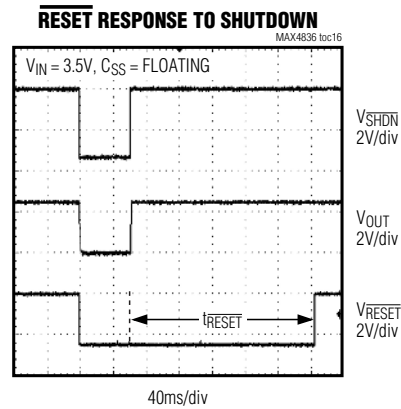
$\overline{\text{RESET}}$ RESPONSE TO SHUTDOWN

MAX4836 toc16

$V_{IN}$ = 3.5V, $C_{SS}$ = FLOATING

$V_{\overline{SHDN}}$
2V/div

$V_{OUT}$
2V/div

$t_{\overline{RESET}}$

$V_{\overline{RESET}}$
2V/div

40ms/div